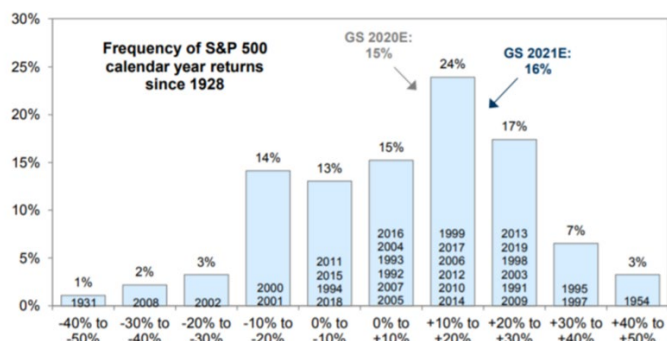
30%
25%
20%
15%
10%
5%
0%

Frequency of S&P 500 calendar year returns since 1928

GS 2020E: 15%

GS 2021E: 16%

1%
1931

2%
2008

3%
2002

14%
2000
2001

13%
2011
2015
1994
2018

15%
2016
2004
1993
1992
2007
2005

24%
1999
2017
2006
2012
2010
2014

17%
2013
2019
1998
2003
1991
2009

7%
1995
1997

3%
1954

-40% to -50%
-30% to -40%
-20% to -30%
-10% to -20%
0% to -10%
0% to +10%
+10% to +20%
+20% to +30%
+30% to +40%
+40% to +50%